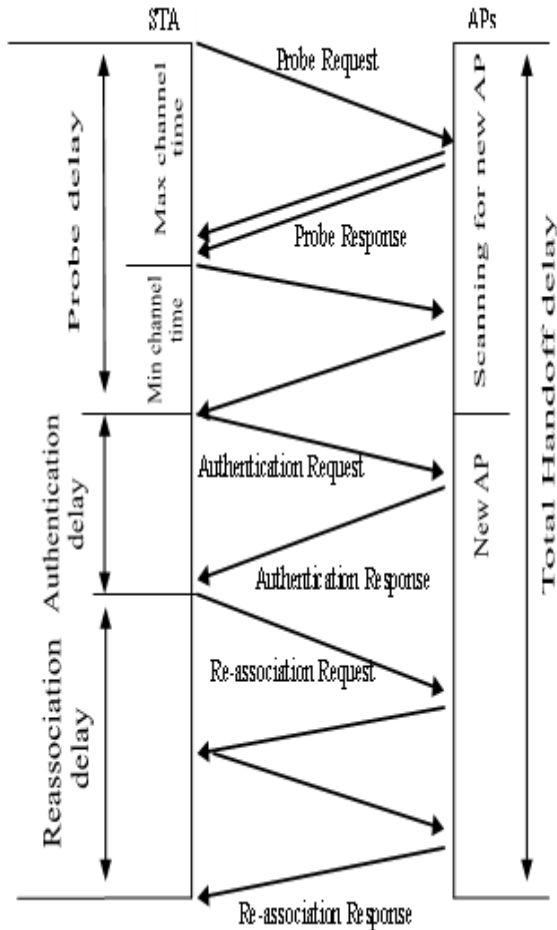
STA

APs

Probe delay

Max channel time

Probe Request

Probe Response

Min channel time

Scanning for new AP

Total Handoff delay

Authentication delay

Authentication Request

New AP

Authentication Response

Reassociation delay

Re-association Request

Re-association Response